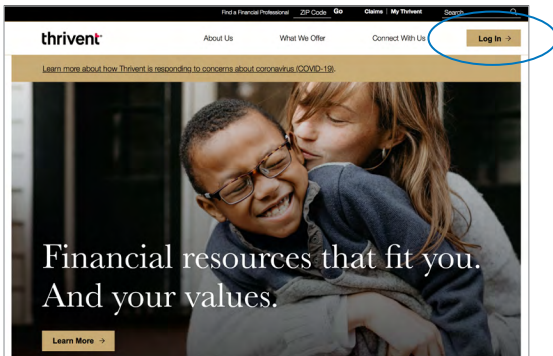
Find a Financial Professional ZIP Code Go Claims | My Thrivent Search

thrivent

About Us What We Offer Connect With Us Log In →

Learn more about how Thrivent is responding to concerns about coronavirus (COVID-19).

Financial resources that fit you. And your values.

Learn More →